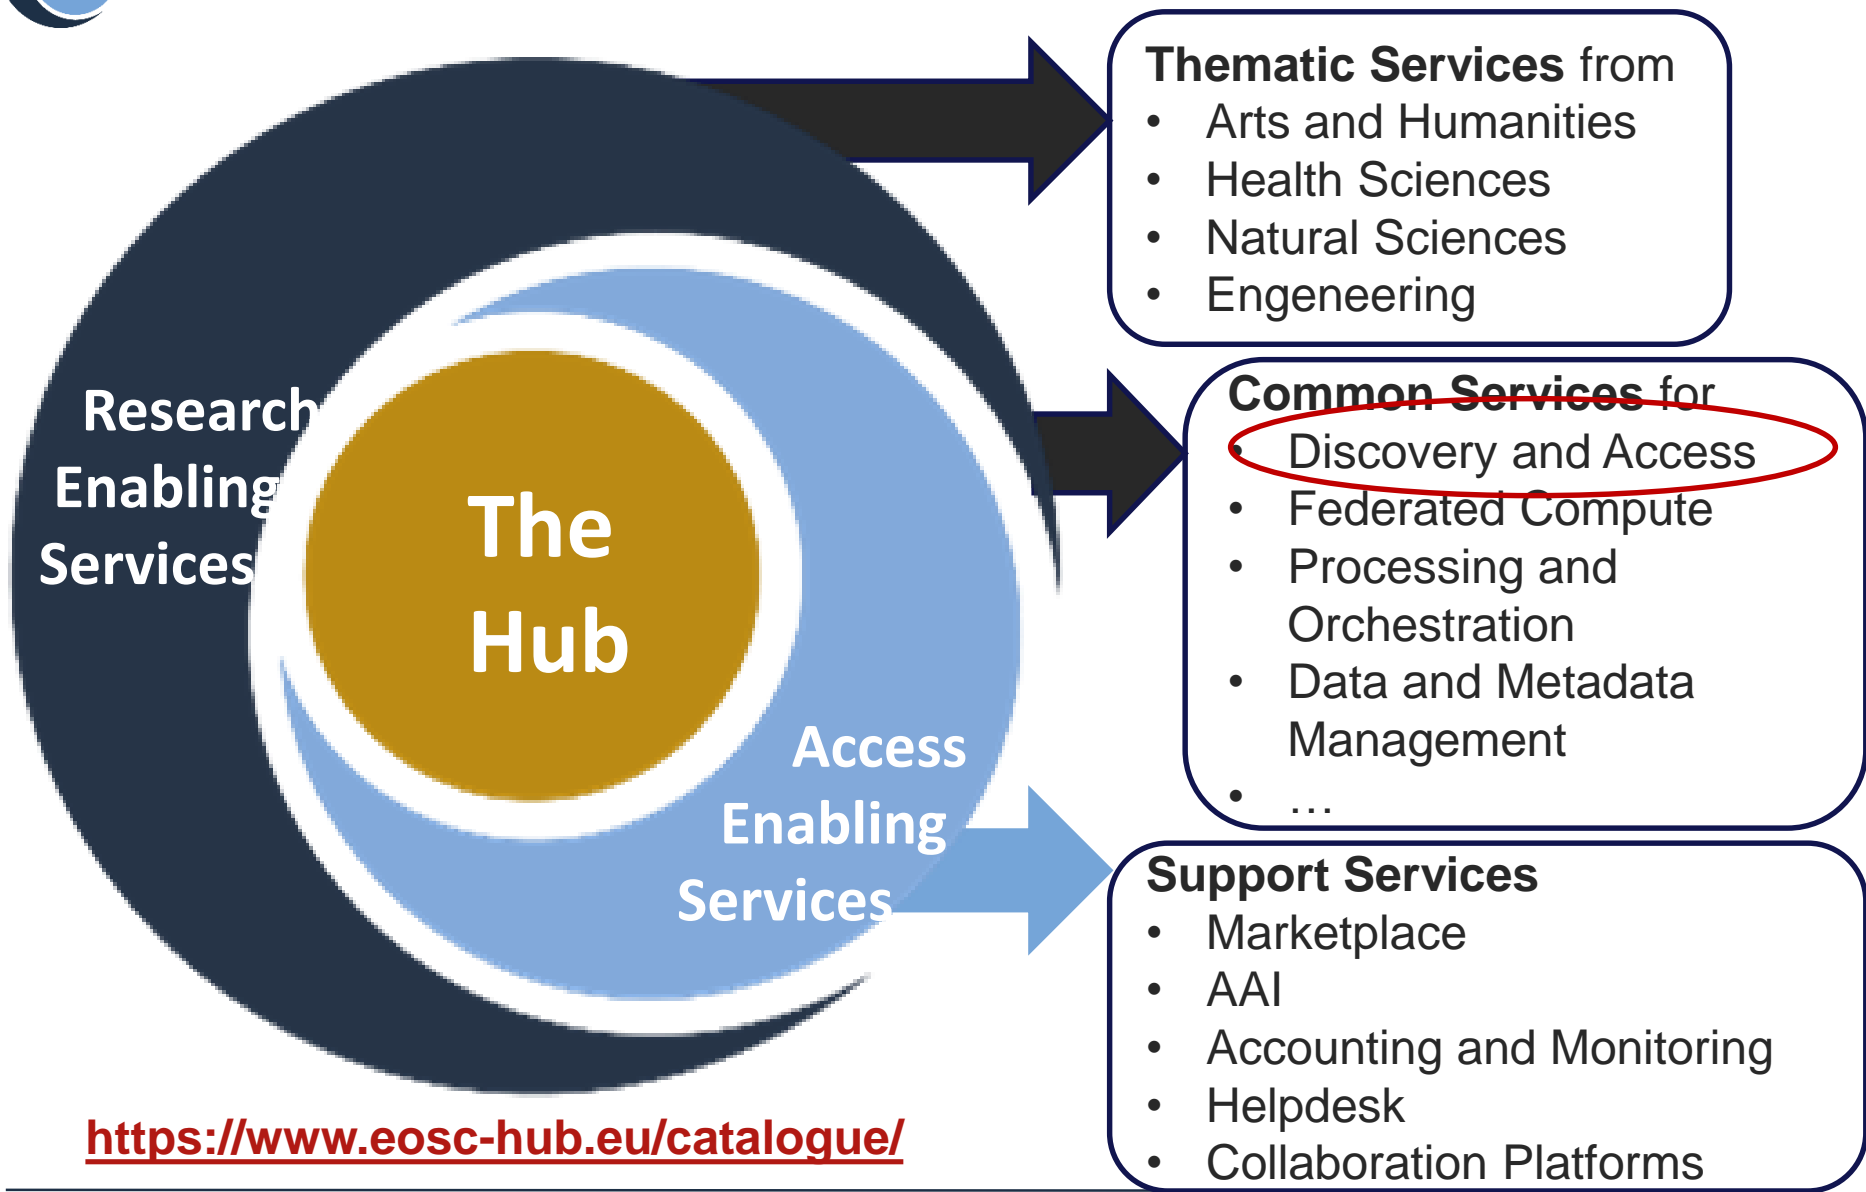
Research Enabling Services

The Hub

Access Enabling Services

https://www.eosc-hub.eu/catalogue/

**Thematic Services** from
- Arts and Humanities
- Health Sciences
- Natural Sciences
- Engeneering

**Common Services** for
- Discovery and Access
- Federated Compute
- Processing and Orchestration
- Data and Metadata Management
- …

**Support Services**
- Marketplace
- AAI
- Accounting and Monitoring
- Helpdesk
- Collaboration Platforms